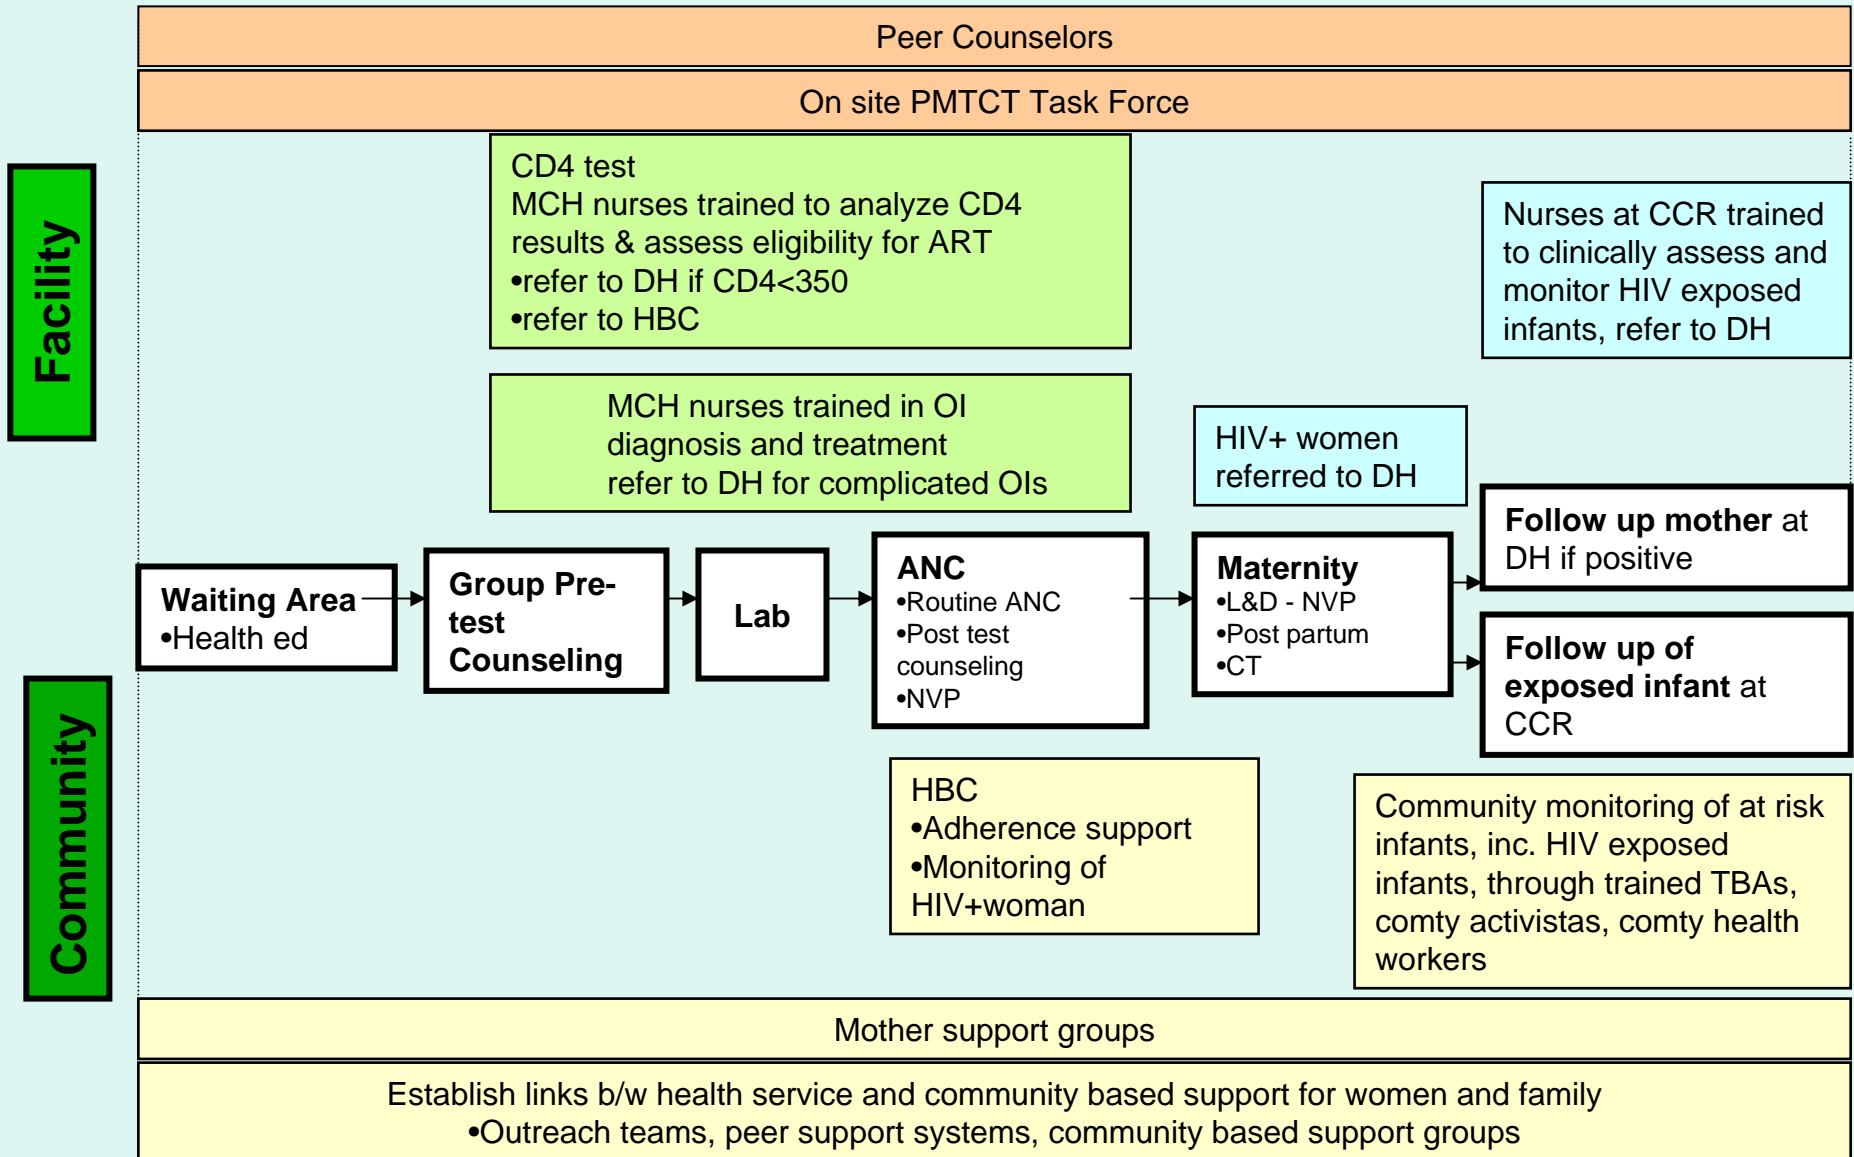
Peer Counselors

On site PMTCT Task Force

Facility

CD4 test
MCH nurses trained to analyze CD4 results & assess eligibility for ART
•refer to DH if CD4<350
•refer to HBC

Nurses at CCR trained to clinically assess and monitor HIV exposed infants, refer to DH

MCH nurses trained in OI diagnosis and treatment
refer to DH for complicated OIs

HIV+ women referred to DH

Waiting Area
•Health ed

Group Pre-test Counseling

Lab

ANC
•Routine ANC
•Post test counseling
•NVP

Maternity
•L&D - NVP
•Post partum
•CT

Follow up mother at DH if positive

Follow up of exposed infant at CCR

Community

HBC
•Adherence support
•Monitoring of HIV+woman

Community monitoring of at risk infants, inc. HIV exposed infants, through trained TBAs, comty activistas, comty health workers

Mother support groups

Establish links b/w health service and community based support for women and family
•Outreach teams, peer support systems, community based support groups